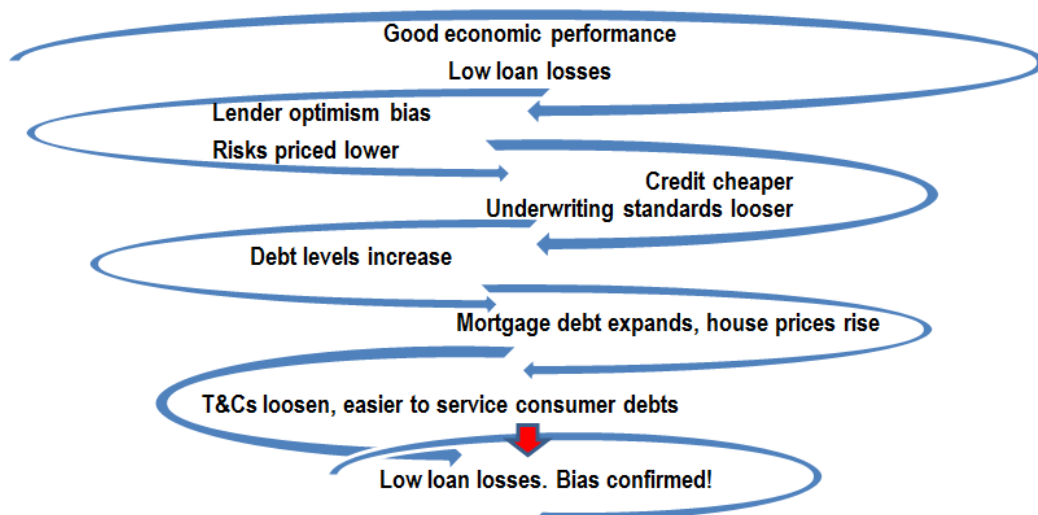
Good economic performance

Low loan losses

Lender optimism bias

Risks priced lower

Credit cheaper

Underwriting standards looser

Debt levels increase

Mortgage debt expands, house prices rise

T&Cs loosen, easier to service consumer debts

Low loan losses. Bias confirmed!